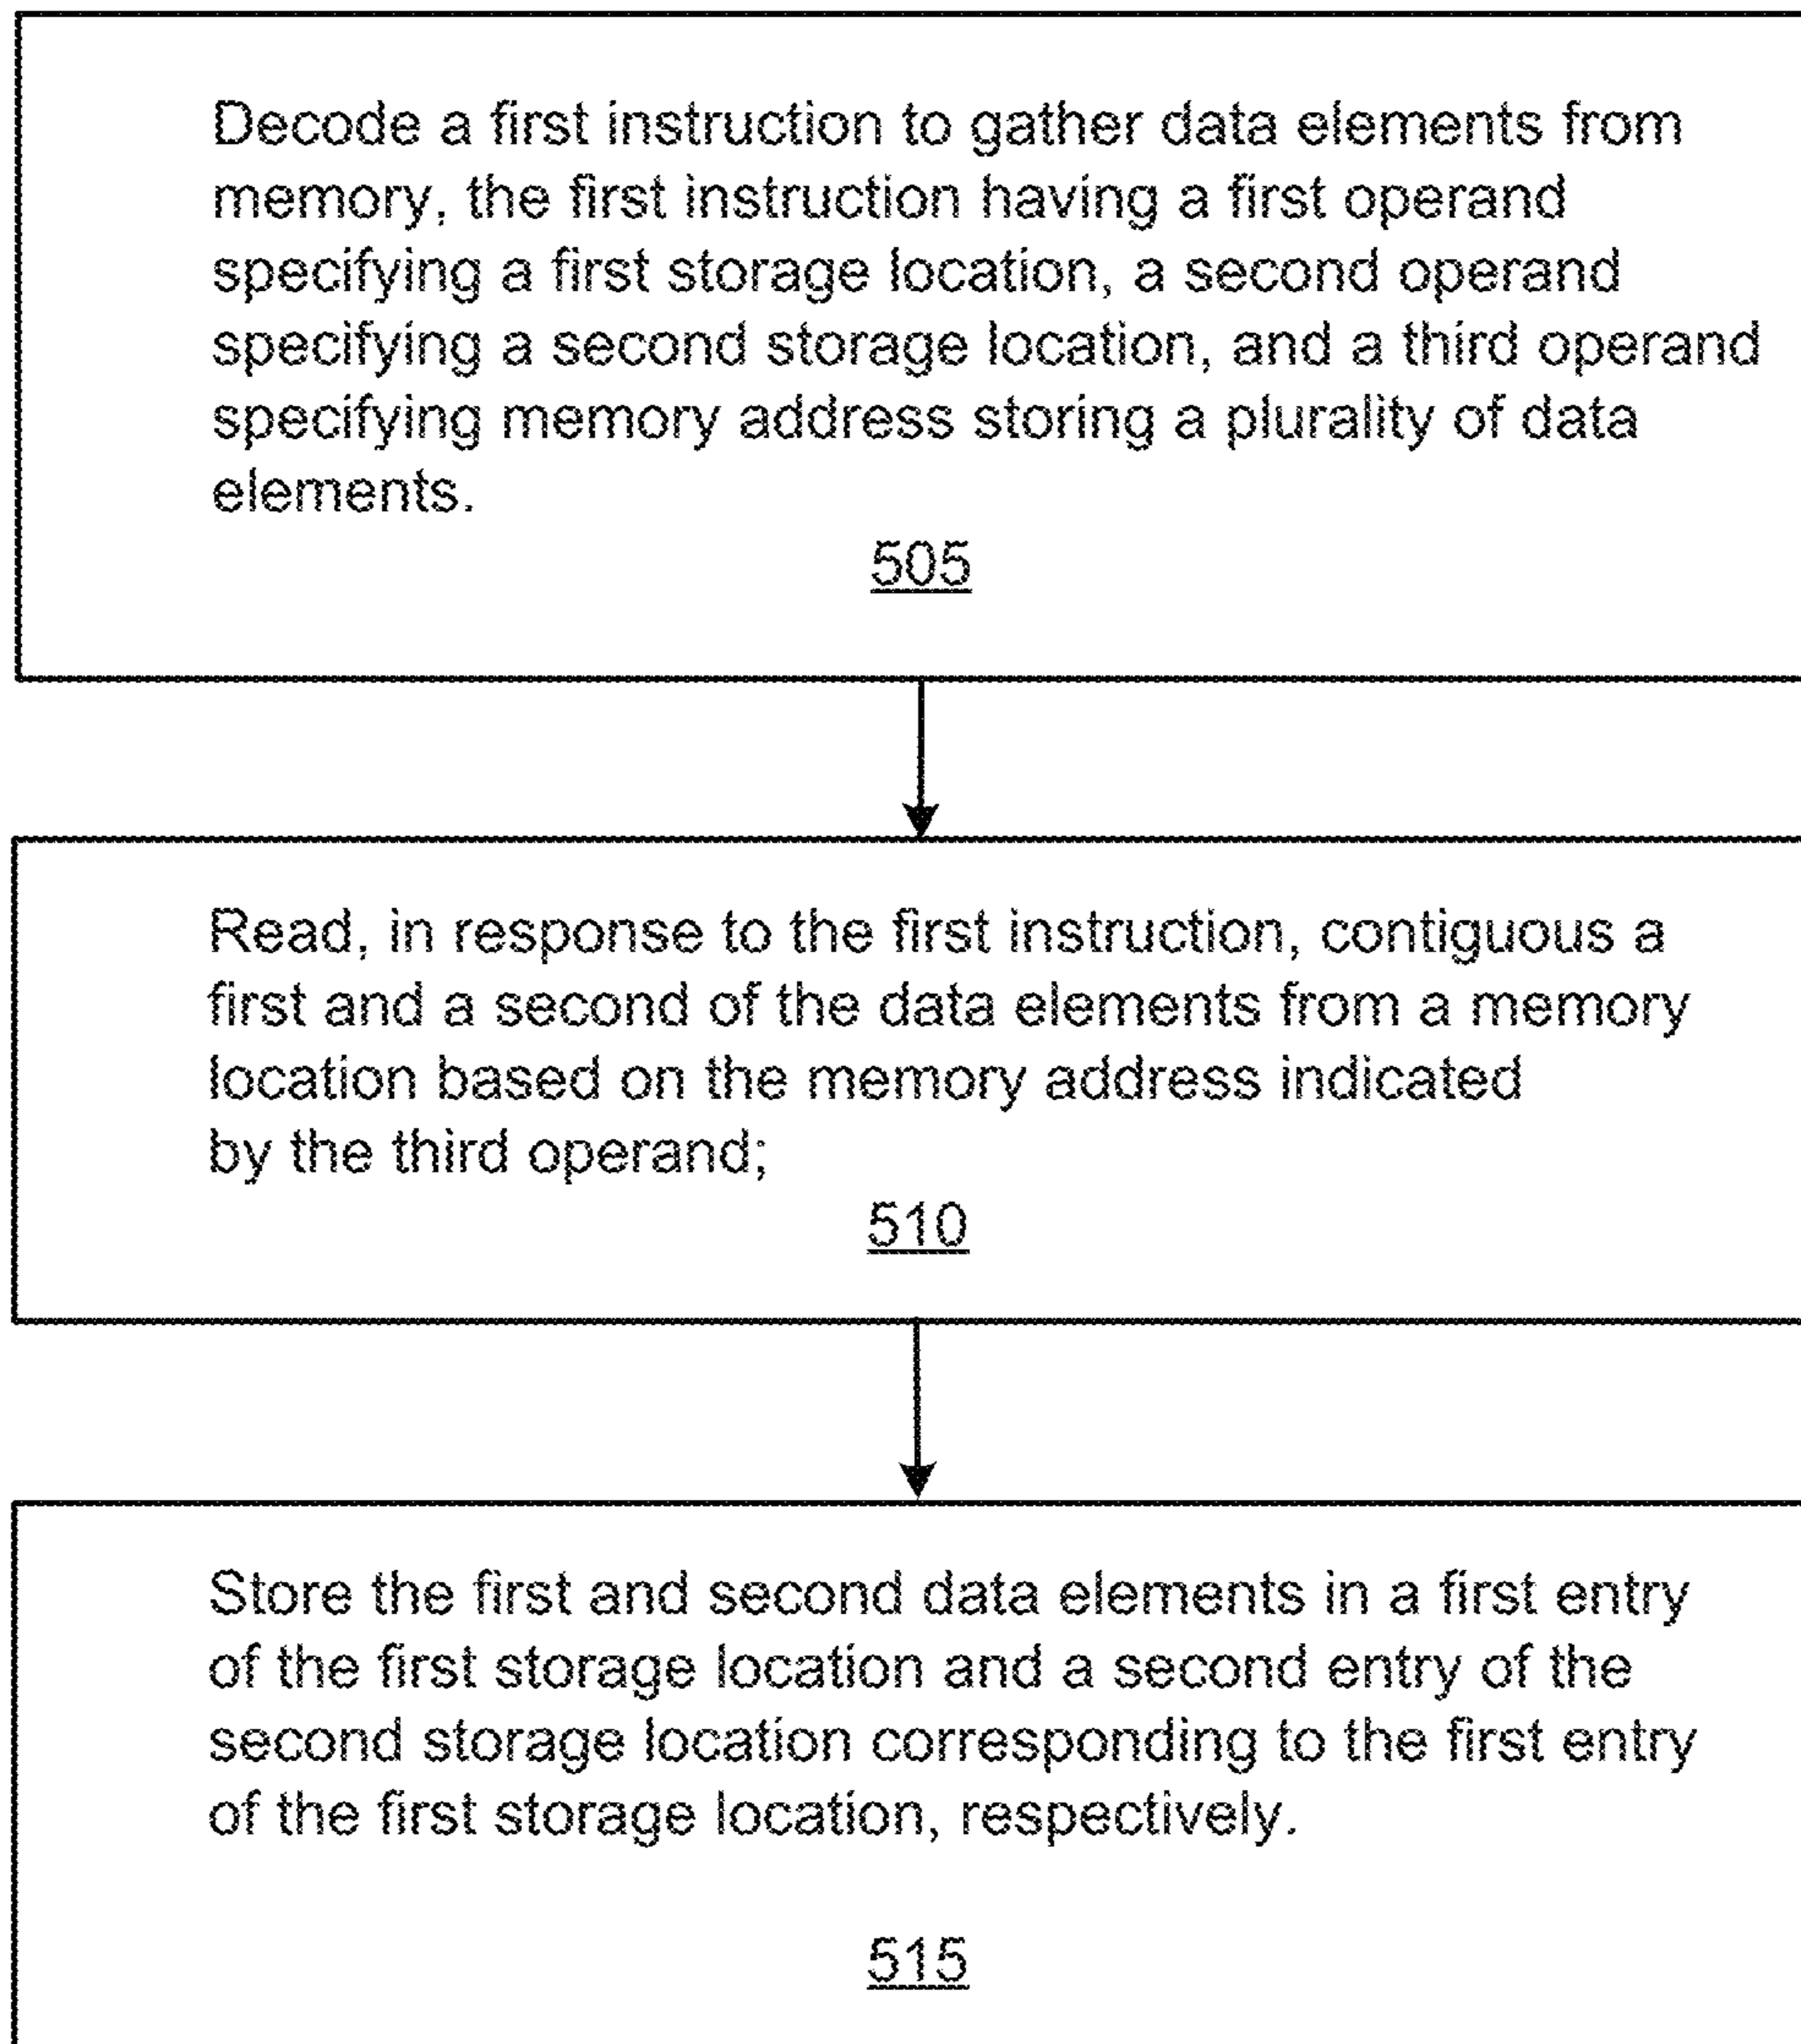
Decode a first instruction to gather data elements from memory, the first instruction having a first operand specifying a first storage location, a second operand specifying a second storage location, and a third operand specifying memory address storing a plurality of data elements.

505

Read, in response to the first instruction, contiguous a first and a second of the data elements from a memory location based on the memory address indicated by the third operand;

510

Store the first and second data elements in a first entry of the first storage location and a second entry of the second storage location corresponding to the first entry of the first storage location, respectively.

515